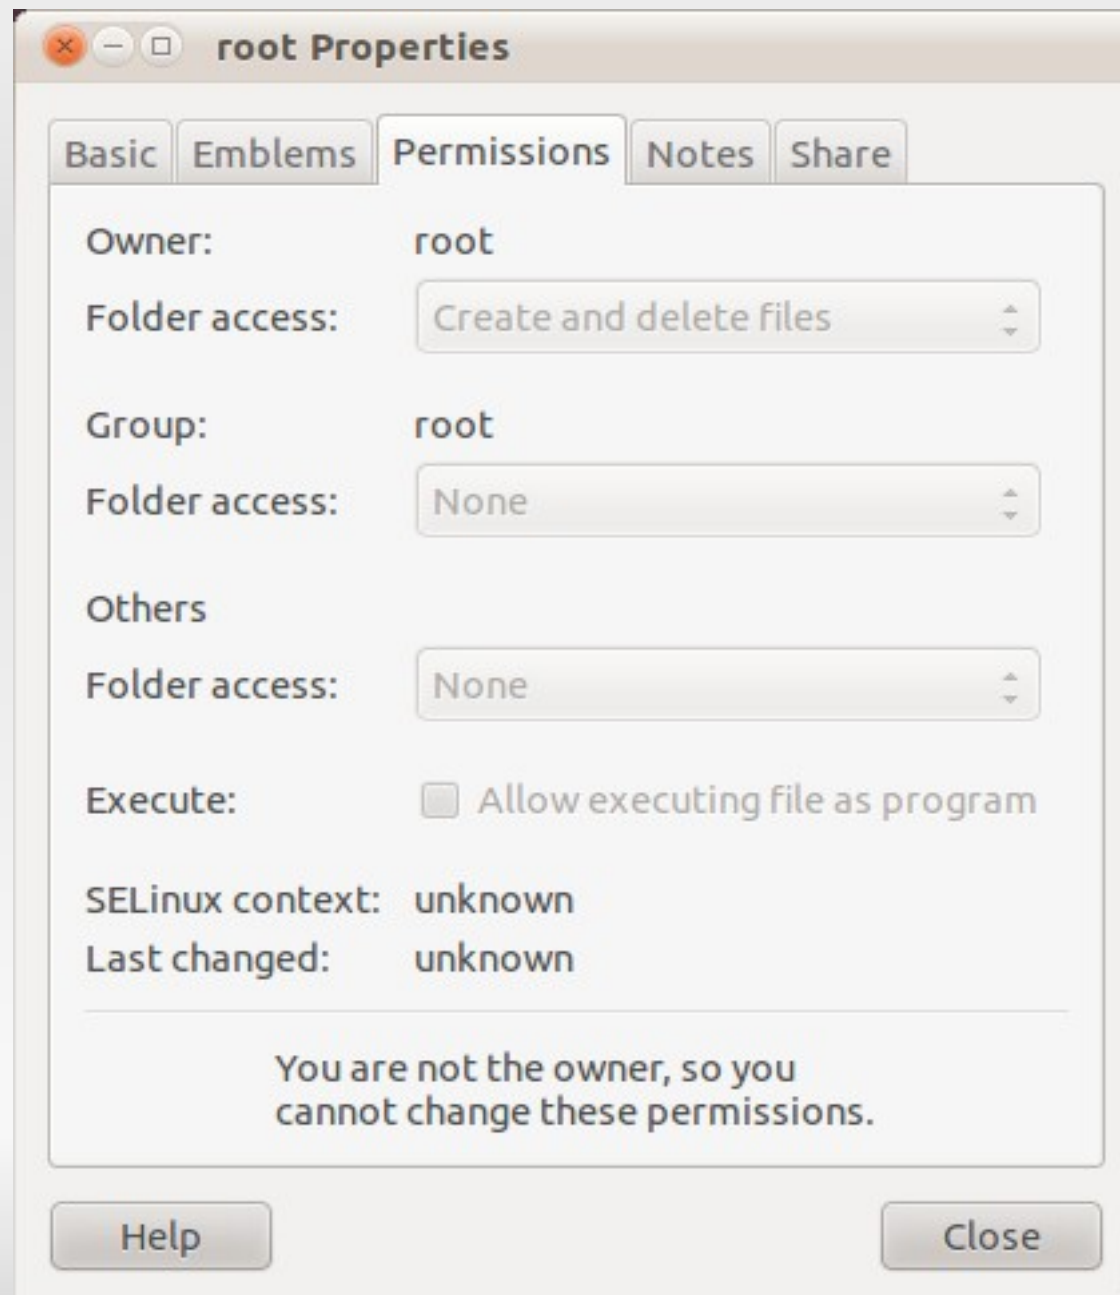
root Properties

Basic Emblems Permissions Notes Share

Owner: root

Folder access: Create and delete files

Group: root

Folder access: None

Others

Folder access: None

Execute: Allow executing file as program

SELinux context: unknown

Last changed: unknown

You are not the owner, so you cannot change these permissions.

Help

Close